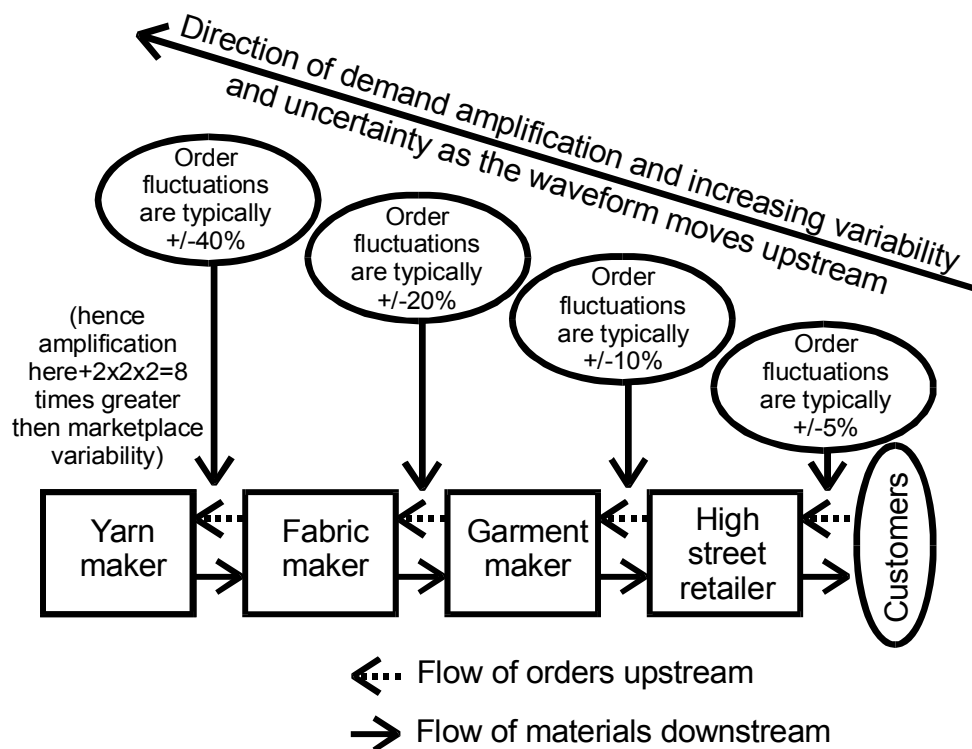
Direction of demand amplification and increasing variability and uncertainty as the waveform moves upstream

Order fluctuations are typically +/-40%

Order fluctuations are typically +/-20%

Order fluctuations are typically +/-10%

Order fluctuations are typically +/-5%

(hence amplification here+2x2x2=8 times greater then marketplace variability)

Yarn maker

Fabric maker

Garment maker

High street retailer

Customers

Flow of orders upstream

Flow of materials downstream